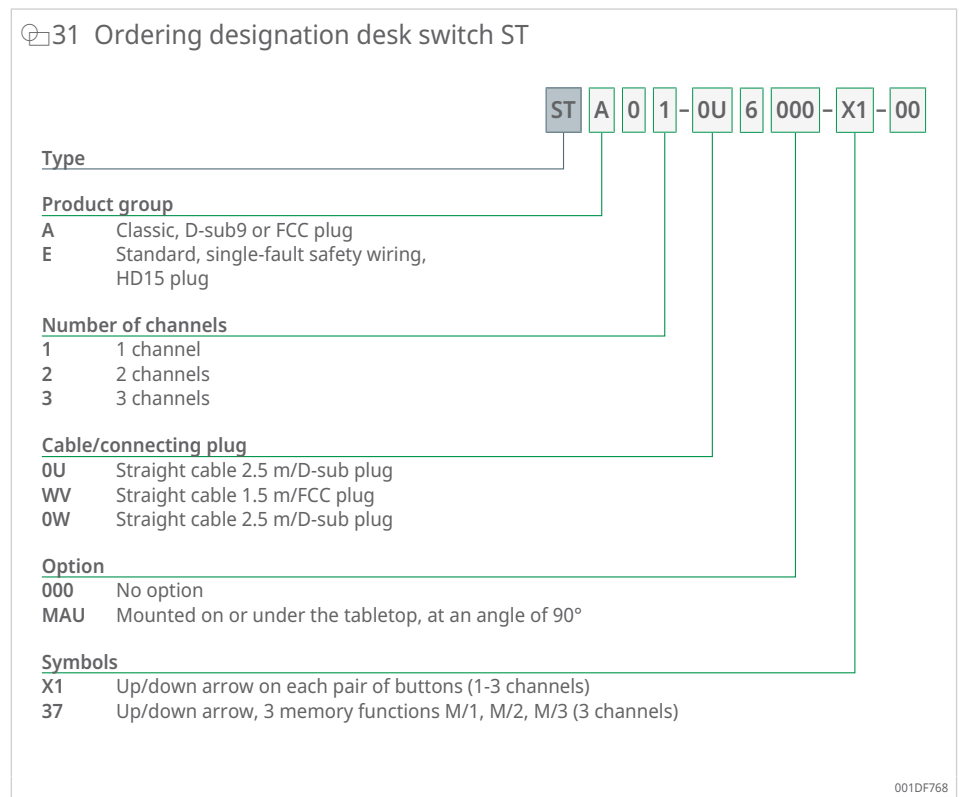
31 Ordering designation desk switch ST

ST A 0 1 – 0U 6 000 – X1 – 00

Type

Product group
A Classic, D-sub9 or FCC plug
E Standard, single-fault safety wiring, HD15 plug

Number of channels
1 1 channel
2 2 channels
3 3 channels

Cable/connecting plug
0U Straight cable 2.5 m/D-sub plug
WV Straight cable 1.5 m/FCC plug
0W Straight cable 2.5 m/D-sub plug

Option
000 No option
MAU Mounted on or under the tabletop, at an angle of 90°

Symbols
X1 Up/down arrow on each pair of buttons (1-3 channels)
37 Up/down arrow, 3 memory functions M/1, M/2, M/3 (3 channels)

001DF768